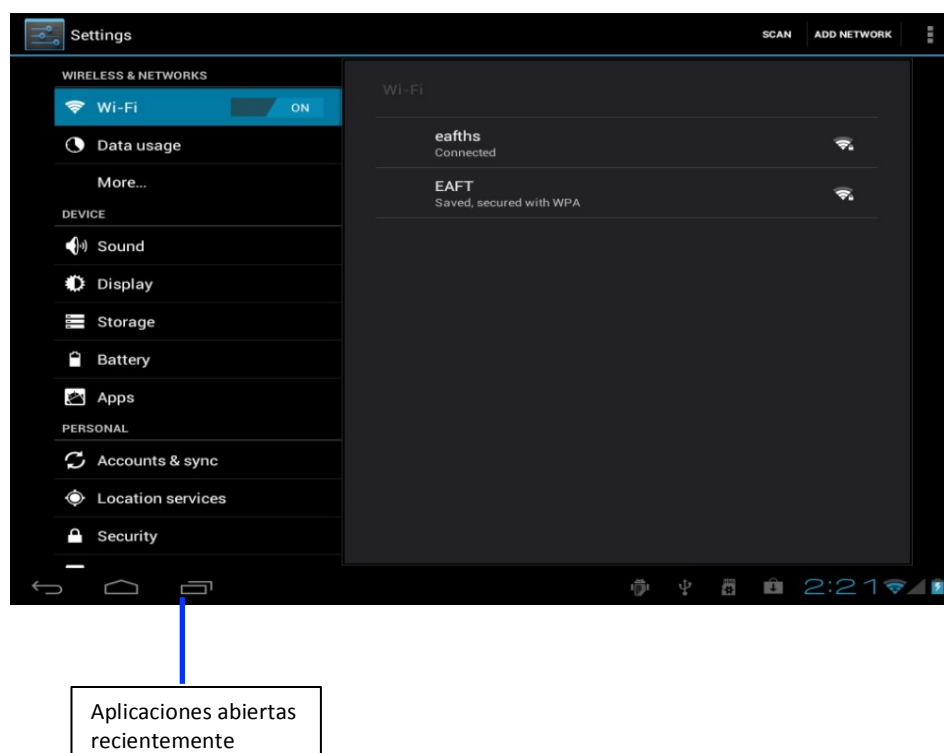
Settings

SCAN ADD NETWORK

WIRELESS & NETWORKS

Wi-Fi ON

Data usage

More...

DEVICE

Sound

Display

Storage

Battery

Apps

PERSONAL

Accounts & sync

Location services

Security

Wi-Fi

eafths
Connected

EAFT
Saved, secured with WPA

2:21

Aplicaciones abiertas recientemente